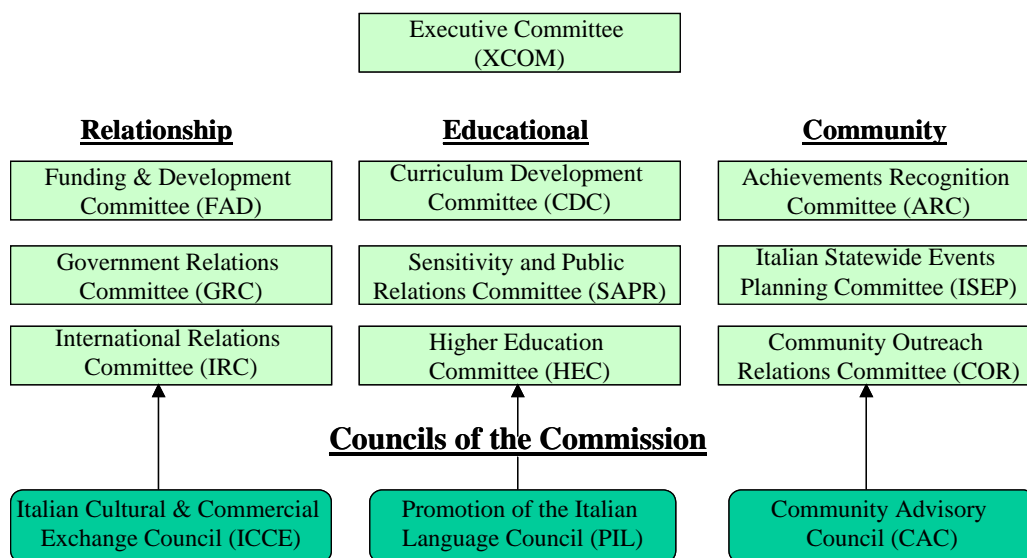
Executive Committee (XCOM)

Relationship

Funding & Development Committee (FAD)

Government Relations Committee (GRC)

International Relations Committee (IRC)

Educational

Curriculum Development Committee (CDC)

Sensitivity and Public Relations Committee (SAPR)

Higher Education Committee (HEC)

Community

Achievements Recognition Committee (ARC)

Italian Statewide Events Planning Committee (ISEP)

Community Outreach Relations Committee (COR)

Councils of the Commission

Italian Cultural & Commercial Exchange Council (ICCE)

Promotion of the Italian Language Council (PIL)

Community Advisory Council (CAC)